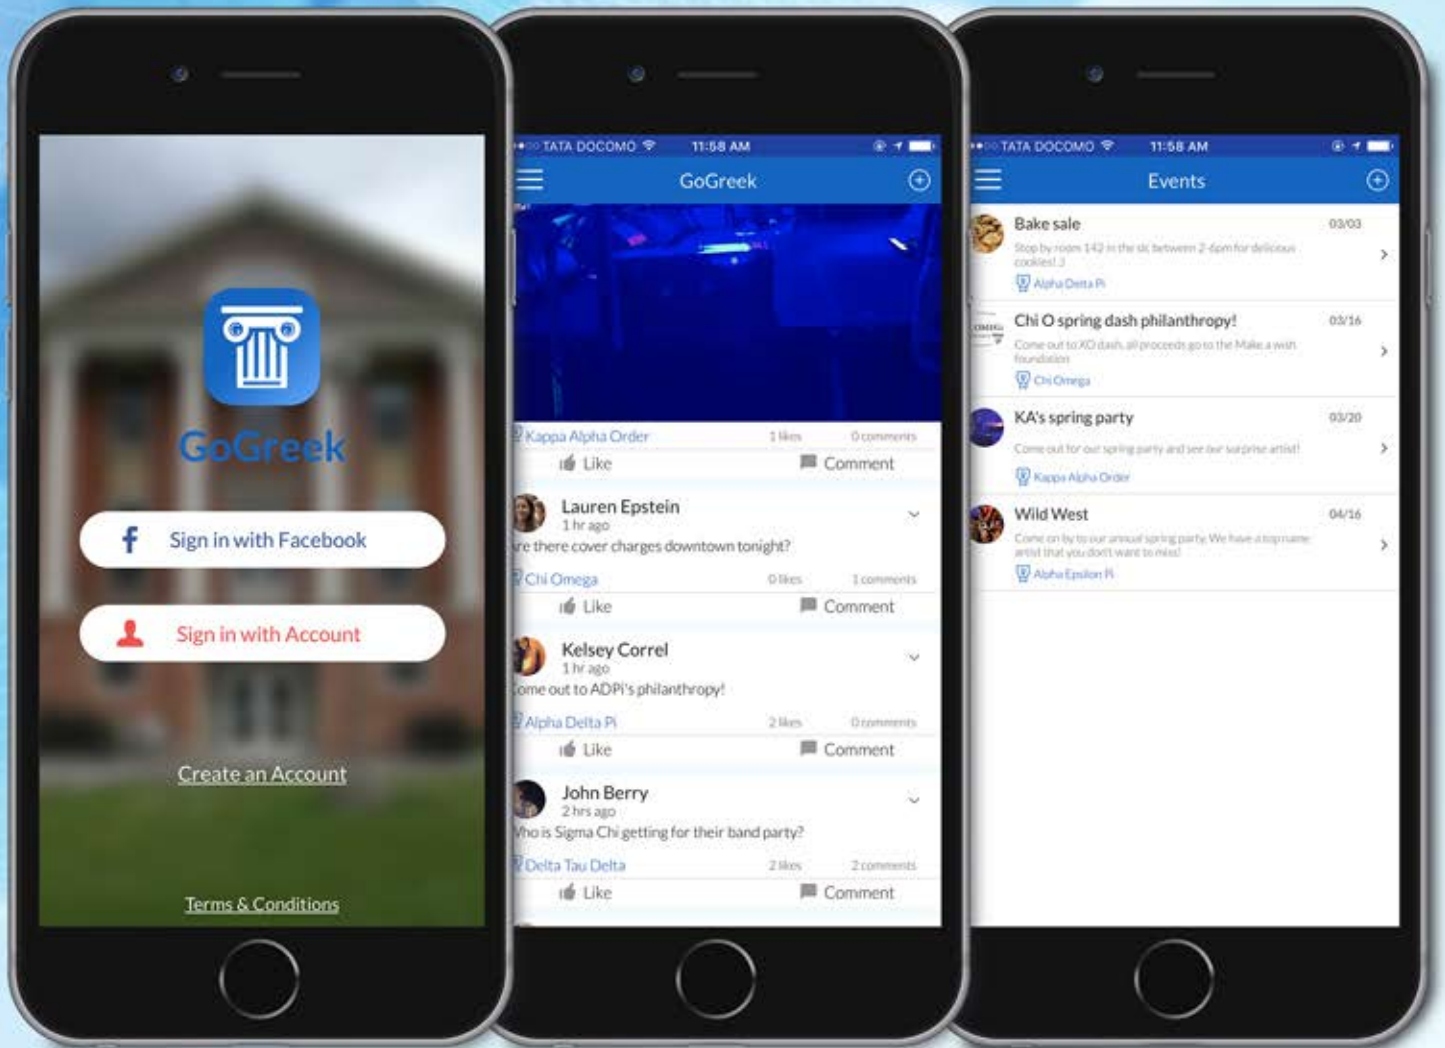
GoGreek

Sign in with Facebook

Sign in with Account

Create an Account

Terms & Conditions

TATA DOCOMO 11:58 AM

GoGreek

Kappa Alpha Order 1 likes 0 comments

Like Comment

Lauren Epstein
1 hr ago
re there cover charges downtown tonight?

Chi Omega 0 likes 1 comments

Like Comment

Kelsey Correl
1 hr ago
ome out to ADPi's philanthropy!

Alpha Delta Pi 2 likes 0 comments

Like Comment

John Berry
2 hrs ago
ho is Sigma Chi getting for their band party?

Delta Tau Delta 2 likes 2 comments

Like Comment

TATA DOCOMO 11:58 AM

Events

Bake sale 03/03
Stop by room 142 in the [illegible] between 2-6pm for delicious cookies! :)
Alpha Delta Pi

Chi O spring dash philanthropy! 03/16
Come out to XO dash, all proceeds go to the Make a wish foundation
Chi Omega

KA's spring party 03/20
Come out for our spring party and see our surprise artist!
Kappa Alpha Order

Wild West 04/16
Come on by to our annual spring party. We have a top name artist that you don't want to miss!
Alpha Epsilon Pi